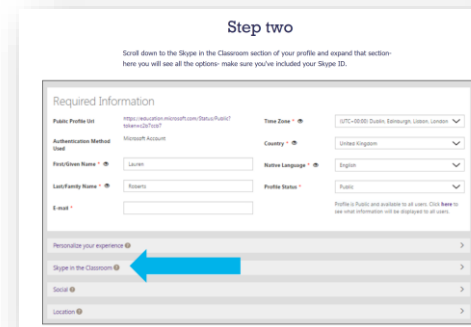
Step two

Scroll down to the Skype in the Classroom section of your profile and expand that section- here you will see all the options- make sure you've included your Skype ID.

Required Information

| | | | |
|---|---|---|---|
| Public Profile Url | https://education.microsoft.com/Status/Public?token=v2b7ccb7 | Time Zone * | (UTC+00:00) Dublin, Edinburgh, Lisbon, London |
| Authentication Method Used | Microsoft Account | Country * | United Kingdom |
| First/Given Name * | Lauren | Native Language * | English |
| Last/Family Name * | Roberts | Profile Status * | Public |
| E-mail * | | | Profile is Public and available to all users. Click here to see what information will be displayed to all users. |

Personalize your experience

Skype in the Classroom

Social

Location